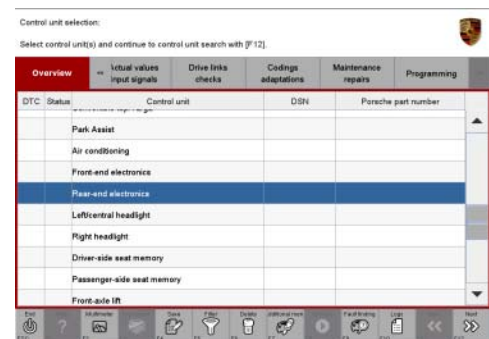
Control unit selection:

Select control unit(s) and continue to control unit search with [F12].

| Overview | Actual values input signals | Drive links checks | Codings adaptations | Maintenance repairs | Programming |
|---|---|---|---|---|---|

| DTC | Status | Control unit | DSN | Porsche part number |
|---|---|---|---|---|
| | | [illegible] | | |
| | | Park Assist | | |
| | | Air conditioning | | |
| | | Front-end electronics | | |
| | | Rear-end electronics | | |
| | | Left/central headlight | | |
| | | Right headlight | | |
| | | Driver-side seat memory | | |
| | | Passenger-side seat memory | | |
| | | Front-axle lift | | |

Exit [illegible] Multimeter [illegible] Save Filter Delete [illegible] Fault finding Logs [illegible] Next